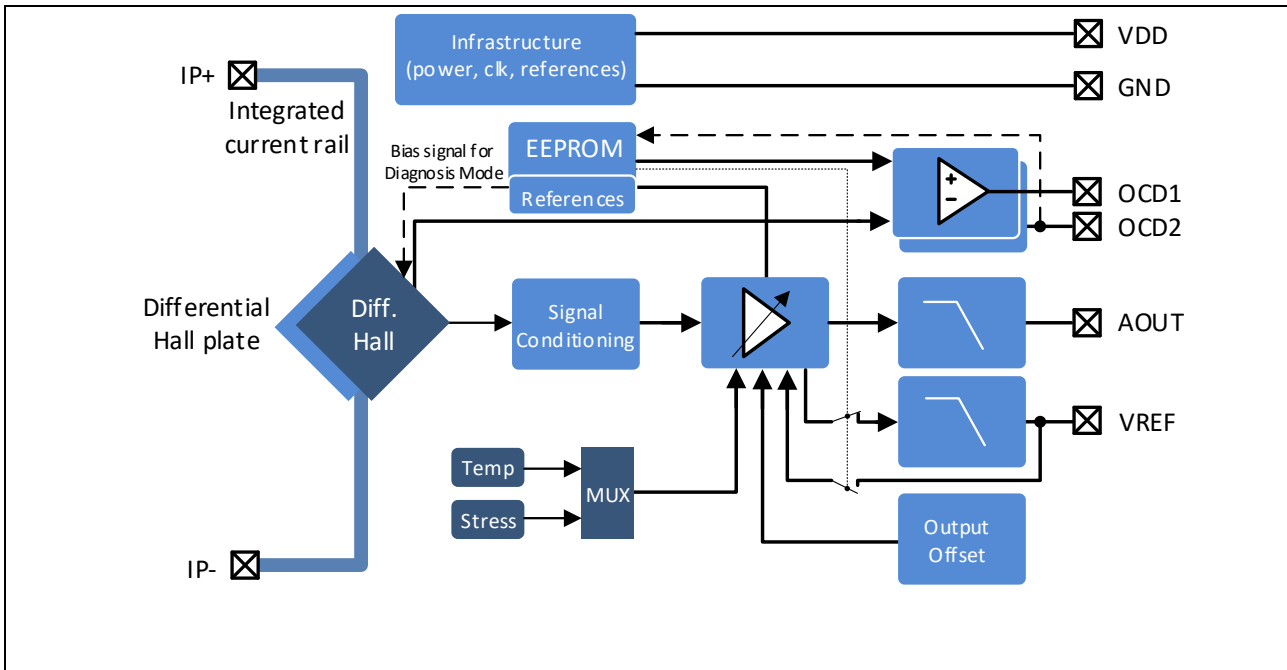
Infrastructure (power, clk, references)

VDD

GND

IP+

Integrated current rail

Bias signal for Diagnosis Mode

EEPROM

References

+

-

OCD1

OCD2

Differential Hall plate

Diff. Hall

Signal Conditioning

AOUT

VREF

Temp

Stress

MUX

Output Offset

IP-